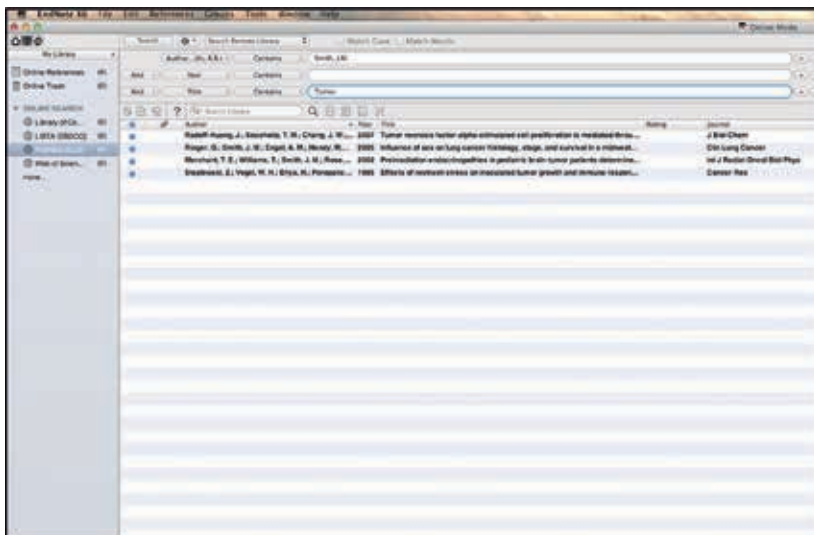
EndNote X6 File Edit References Groups Tools Window Help

Online Mode

My Library

Online References
Online Trash

ONLINE SEARCH
Library of Co...
LISTA (EBSCO)
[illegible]
Web of Scien...
more...

Search | Search Remote Library | Match Case | Match Words

Author (Smith, A.B.) | Contains | Smith, J.M.
And | Year | Contains |
And | Title | Contains | Tumor

Search Library

| Author | Year | Title | Rating | Journal |
|---|---|---|---|---|
| Rudoff-Huang, J.; Stansfield, T. M.; Chang, J. W.;... | 2007 | Tumor necrosis factor alpha-stimulated cell proliferation is mediated thro... | | J Biol Chem |
| Rieger, G.; Smith, J. M.; Engel, A. M.; Menzel, W.... | 2005 | Influence of sex on lung cancer histology, stage, and survival in a midwest... | | Clin Lung Cancer |
| Merchant, T. E.; Williams, T.; Smith, J. M.; Rose.... | 2002 | Preirradiation endocrinopathies in pediatric brain tumor patients determine... | | Int J Radiat Oncol Biol Phys |
| Stepanovic, E.; Vogel, W. H.; Elliya, K.; Panagaa.... | 1995 | Effects of restraint stress on inoculated tumor growth and immune respon... | | Cancer Res |